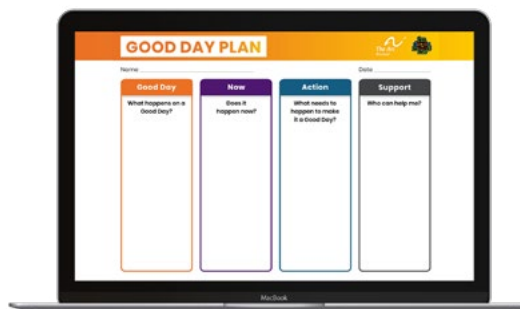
GOOD DAY PLAN

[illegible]

Name

Date

| Good Day | Now | Action | Support |
|---|---|---|---|
| What happens on a Good Day? | Does it happen now? | What needs to happen to make it a Good Day? | Who can help me? |

MacBook